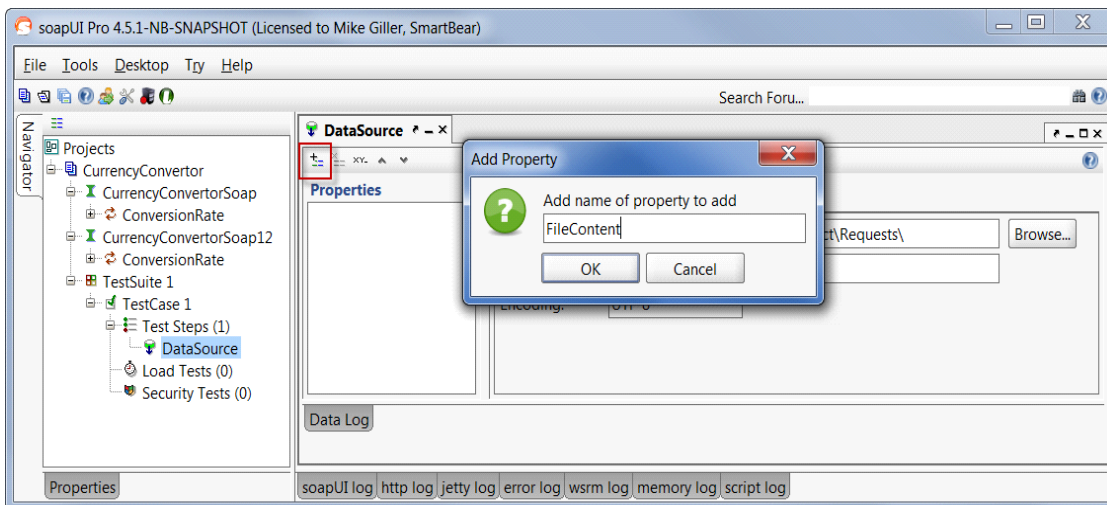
soapUI Pro 4.5.1-NB-SNAPSHOT (Licensed to Mike Giller, SmartBear)

File Tools Desktop Try Help

Search Foru...

Navigator

Projects
CurrencyConvertor
CurrencyConvertorSoap
ConversionRate
CurrencyConvertorSoap12
ConversionRate
TestSuite 1
TestCase 1
Test Steps (1)
DataSource
Load Tests (0)
Security Tests (0)

Properties

DataSource

Properties

ct\Requests\

Browse...

Encoding: UTF-8

Data Log

Add Property

Add name of property to add

FileContent

OK

Cancel

soapUI log | http log | jetty log | error log | wsrm log | memory log | script log